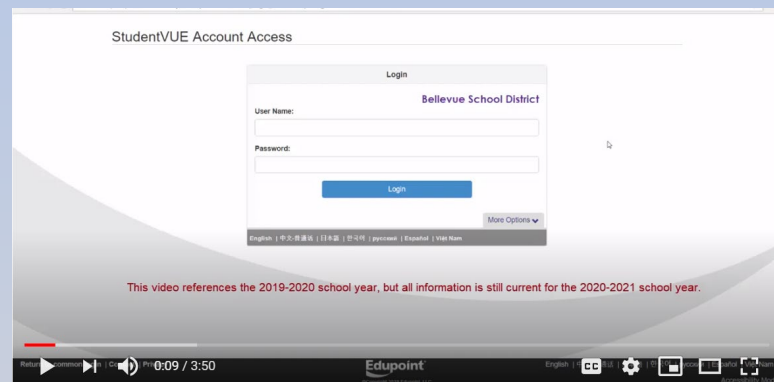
StudentVUE Account Access

Login

Bellevue School District

User Name:

Password:

Login

More Options

English | 中文-普通话 | 日本語 | 한국어 | русский | Español | Việt Nam

This video references the 2019-2020 school year, but all information is still current for the 2020-2021 school year.

Return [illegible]

0:09 / 3:50

Edupoint

English | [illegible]